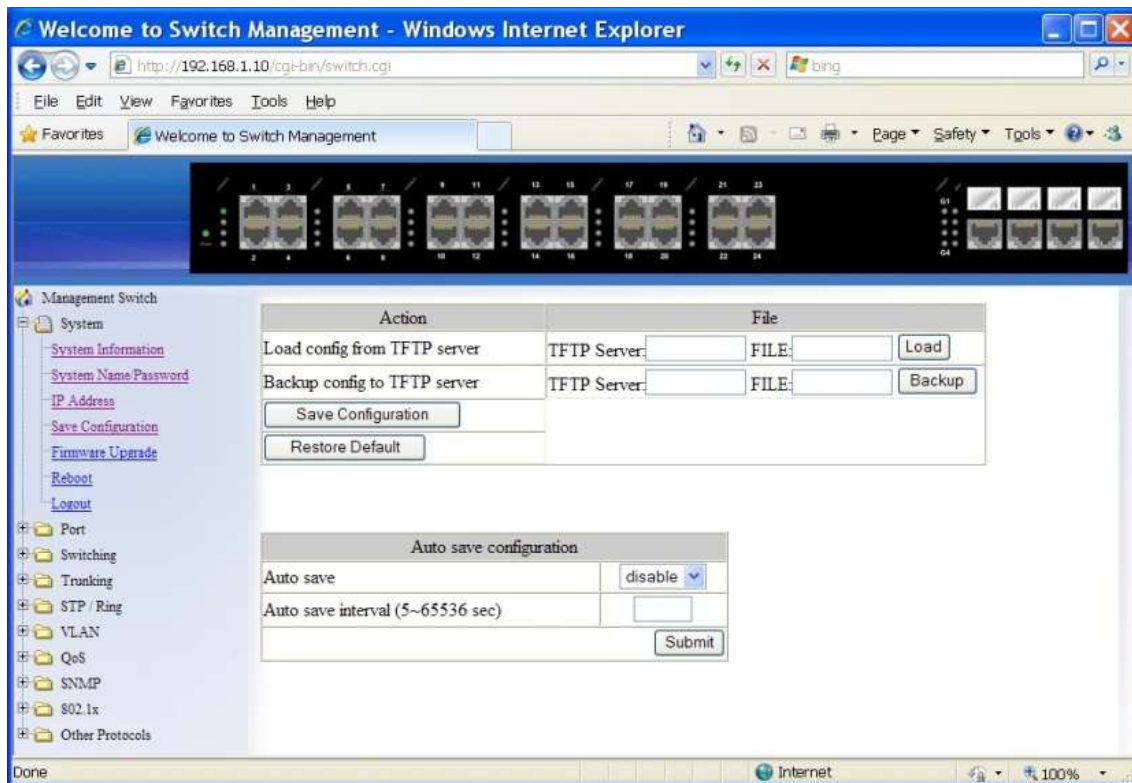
Welcome to Switch Management - Windows Internet Explorer

http://192.168.1.10/cgi-bin/switch.cgi

bing

File Edit View Favorites Tools Help

Favorites Welcome to Switch Management

Page ▾ Safety ▾ Tools ▾

1 3 5 7 9 11 13 15 17 19 21 23
2 4 6 8 10 12 14 16 18 20 22 24
G1 G4

Management Switch
System
System Information
System Name/Password
IP Address
Save Configuration
Firmware Upgrade
Reboot
Logout
Port
Switching
Trunking
STP / Ring
VLAN
QoS
SNMP
802.1x
Other Protocols

| Action | File |
|---|---|
| Load config from TFTP server | TFTP Server: FILE: Load |
| Backup config to TFTP server | TFTP Server: FILE: Backup |
| Save Configuration | |
| Restore Default | |

| Auto save configuration | |
|---|---|
| Auto save | disable |
| Auto save interval (5~65536 sec) | |
| | Submit |

Done

Internet

100%